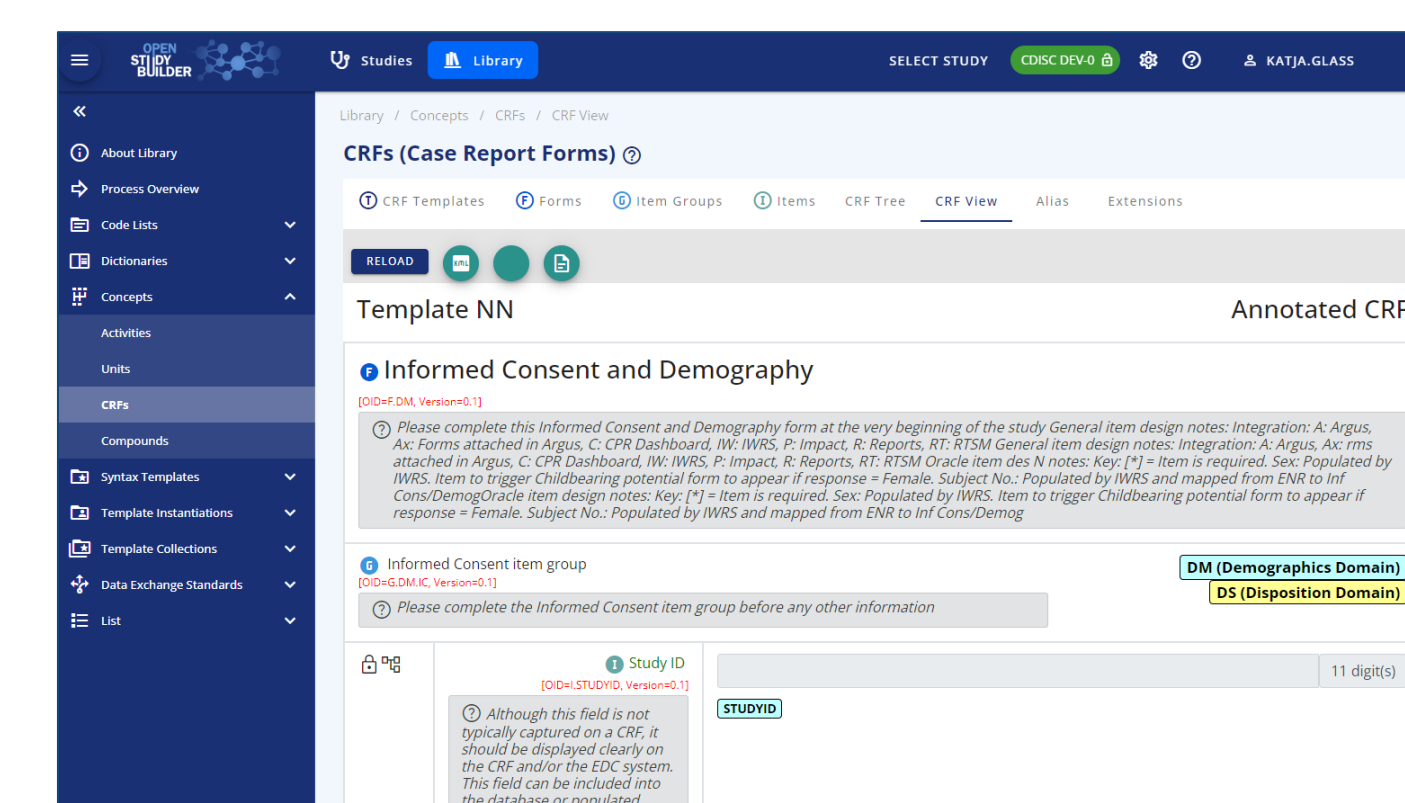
OPEN STUDY BUILDER

Studies
Library
SELECT STUDY
CDISC DEV-0
KATJA.GLASS

«
About Library
Process Overview
Code Lists
Dictionaries
Concepts
Activities
Units
CRFs
Compounds
Syntax Templates
Template Instantiations
Template Collections
Data Exchange Standards
List

Library / Concepts / CRFs / CRF View

CRFs (Case Report Forms)

CRF Templates
Forms
Item Groups
Items
CRF Tree
CRF View
Alias
Extensions

RELOAD

Template NN
Annotated CRF

Informed Consent and Demography
[OID=F.DM, Version=0.1]
Please complete this Informed Consent and Demography form at the very beginning of the study General item design notes: Integration: A: Argus, Ax: Forms attached in Argus, C: CPR Dashboard, IW: IWRS, P: Impact, R: Reports, RT: RTSM General item design notes: Integration: A: Argus, Ax: rms attached in Argus, C: CPR Dashboard, IW: IWRS, P: Impact, R: Reports, RT: RTSM Oracle item des N notes: Key: [*] = Item is required. Sex: Populated by IWRS. Item to trigger Childbearing potential form to appear if response = Female. Subject No.: Populated by IWRS and mapped from ENR to Inf Cons/DemogOracle item design notes: Key: [*] = Item is required. Sex: Populated by IWRS. Item to trigger Childbearing potential form to appear if response = Female. Subject No.: Populated by IWRS and mapped from ENR to Inf Cons/Demog

Informed Consent item group
[OID=G.DM.IC, Version=0.1]
Please complete the Informed Consent item group before any other information
DM (Demographics Domain)
DS (Disposition Domain)

Study ID
[OID=I.STUDYID, Version=0.1]
Although this field is not typically captured on a CRF, it should be displayed clearly on the CRF and/or the EDC system. This field can be included into the database or populated
11 digit(s)
STUDYID